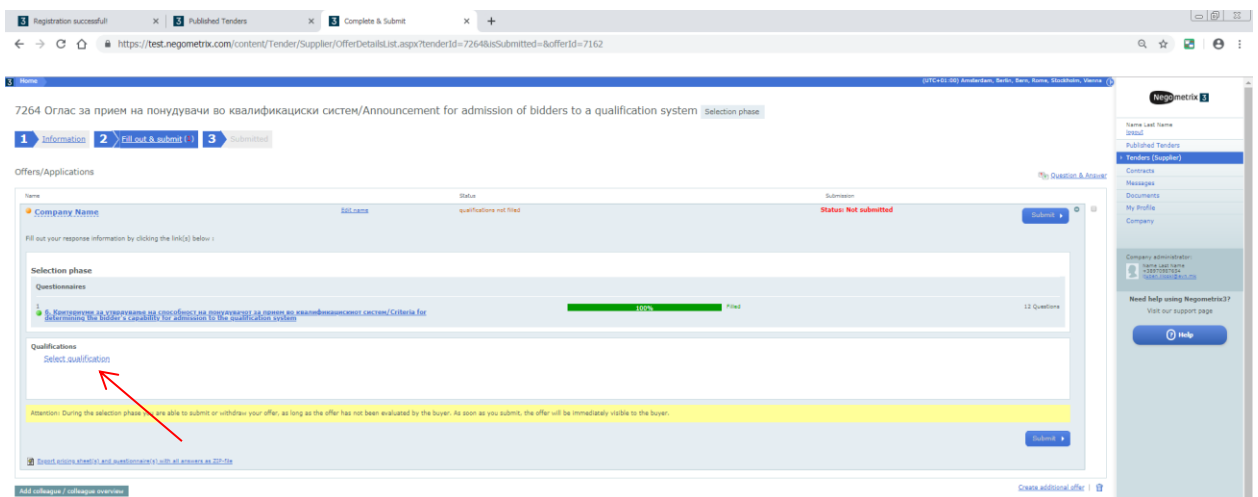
Registration successful!
Published Tenders
Complete & Submit
https://test.negometrix.com/content/Tender/Supplier/OfferDetailsList.aspx?tenderId=7264&isSubmitted=&offerId=7162

Home
(UTC+01:00) Amsterdam, Berlin, Bern, Rome, Stockholm, Vienna

7264 Оглас за прием на понудувачи во квалификациски систем/Announcement for admission of bidders to a qualification system Selection phase

1 Information 2 Fill out & submit ( ) 3 Submitted

Offers/Applications

Question & Answer

| Name | | Status | Submission |
|---|---|---|---|
| Company Name | Edit name | qualifications not filled | Status: Not submitted |

Submit

Fill out your response information by clicking the link(s) below :

Selection phase

Questionnaires

1. А. Критериуми за утврдување на способност на понудувачот за прием во квалификацискиот систем/Criteria for determining the bidder's capability for admission to the qualification system 100% Filled 12 Questions

Qualifications
Select qualification

Attention: During the selection phase you are able to submit or withdraw your offer, as long as the offer has not been evaluated by the buyer. As soon as you submit, the offer will be immediately visible to the buyer.

Submit

Export pricing sheet(s) and questionnaire(s) with all answers as ZIP-file

Add colleague / colleague overview

Create additional offer

Negometrix 3

Name Last Name
logout

Published Tenders
Tenders (Supplier)
Contracts
Messages
Documents
My Profile
Company

Company administrator:
Name Last Name

Need help using Negometrix3?
Visit our support page

Help